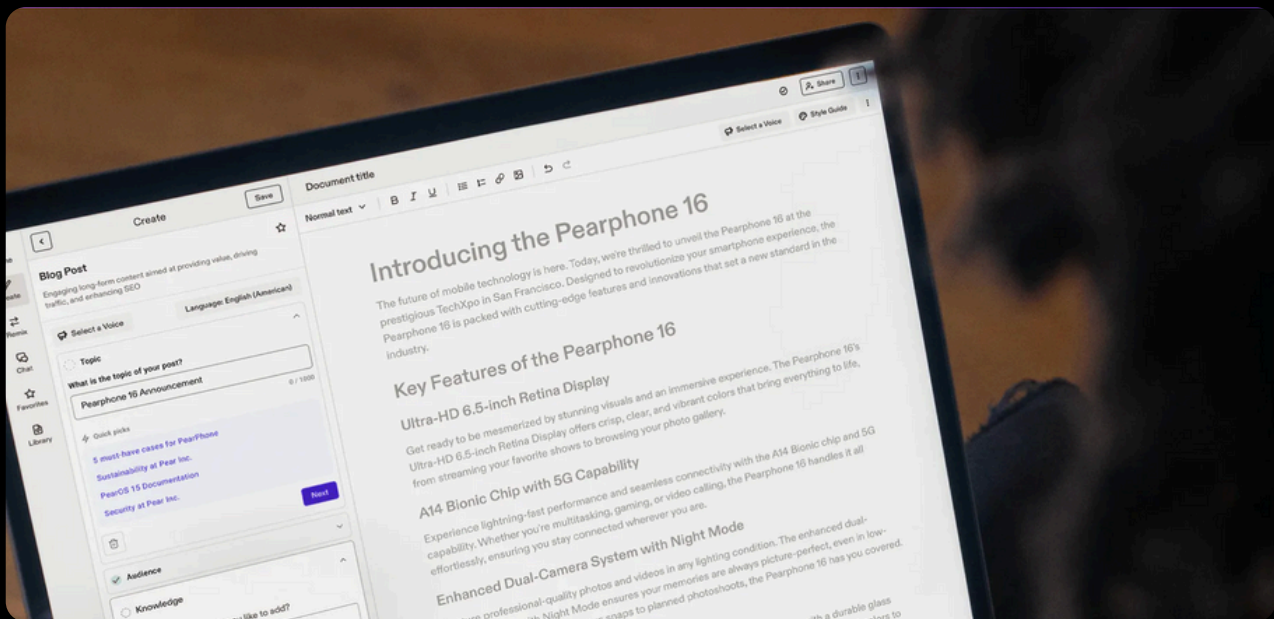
Share

Select a Voice
Style Guide

Document title

Normal text

Create
Save

Blog Post
Engaging long-form content aimed at providing value, driving traffic, and enhancing SEO

Language: English (American)

Select a Voice

Topic
What is the topic of your post?
Pearphone 16 Announcement
0 / 1000

Quick picks
5 must-have cases for PearPhone
Sustainability at Pear Inc.
PearOS 15 Documentation
Security at Pear Inc.
Next

Audience

Knowledge
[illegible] like to add?

Create
Remix
Chat
Favorites
Library

Introducing the Pearphone 16

The future of mobile technology is here. Today, we're thrilled to unveil the Pearphone 16 at the prestigious TechXpo in San Francisco. Designed to revolutionize your smartphone experience, the Pearphone 16 is packed with cutting-edge features and innovations that set a new standard in the industry.

Key Features of the Pearphone 16

Ultra-HD 6.5-inch Retina Display

Get ready to be mesmerized by stunning visuals and an immersive experience. The Pearphone 16's Ultra-HD 6.5-inch Retina Display offers crisp, clear, and vibrant colors that bring everything to life, from streaming your favorite shows to browsing your photo gallery.

A14 Bionic Chip with 5G Capability

Experience lightning-fast performance and seamless connectivity with the A14 Bionic chip and 5G capability. Whether you're multitasking, gaming, or video calling, the Pearphone 16 handles it all effortlessly, ensuring you stay connected wherever you are.

Enhanced Dual-Camera System with Night Mode

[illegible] professional-quality photos and videos in any lighting condition. The enhanced dual-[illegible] Night Mode ensures your memories are always picture-perfect, even in low-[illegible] snaps to planned photoshoots, the Pearphone 16 has you covered.

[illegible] with a durable glass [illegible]